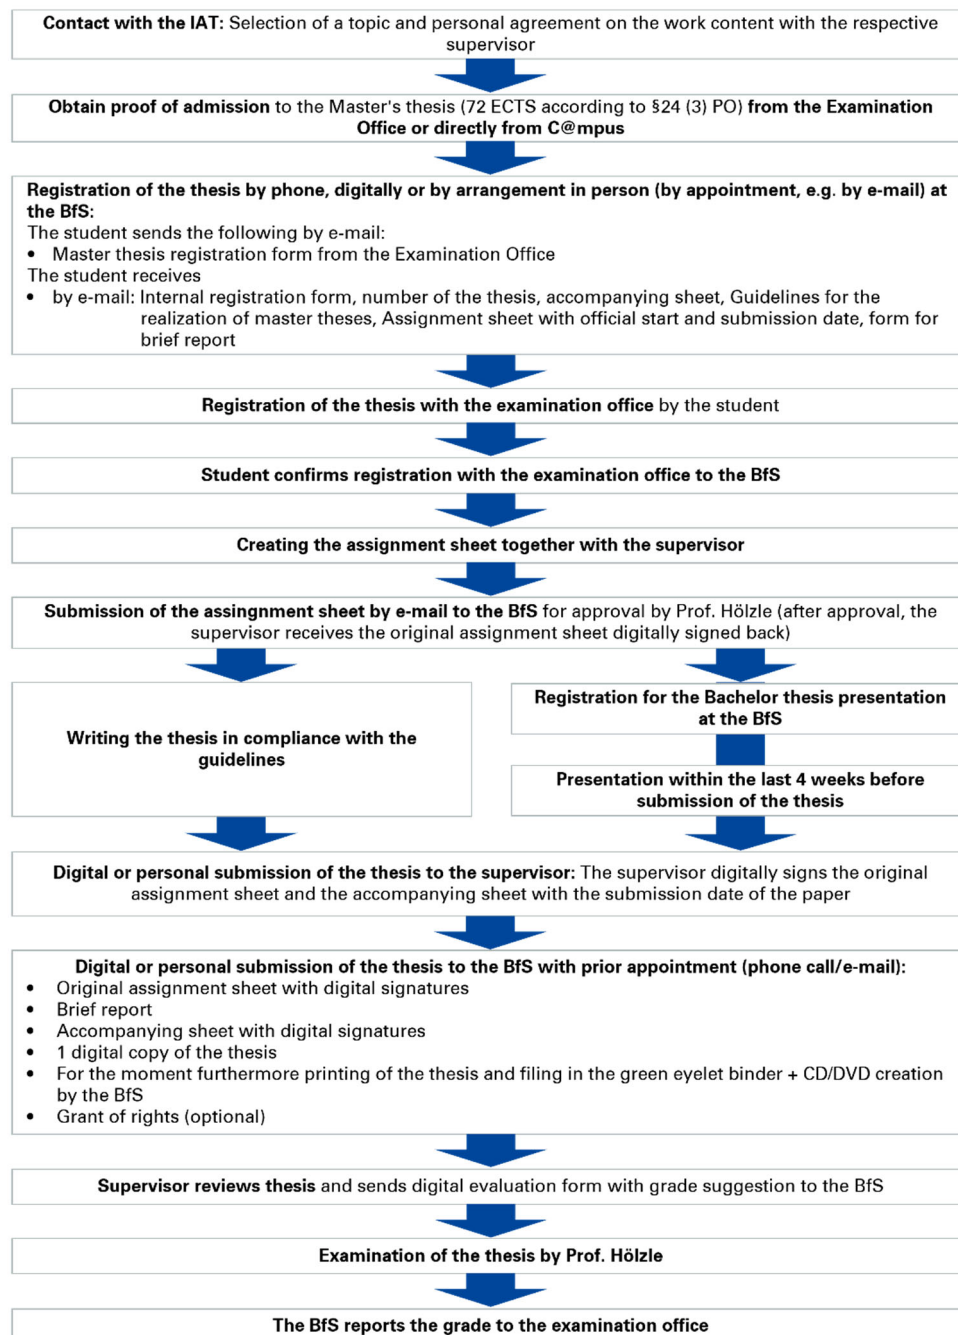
**Contact with the IAT:** Selection of a topic and personal agreement on the work content with the respective supervisor

**Obtain proof of admission** to the Master's thesis (72 ECTS according to §24 (3) PO) **from the Examination Office or directly from C@mpus**

**Registration of the thesis by phone, digitally or by arrangement in person (by appointment, e.g. by e-mail) at the BfS:**
The student sends the following by e-mail:
- Master thesis registration form from the Examination Office

The student receives
- by e-mail: Internal registration form, number of the thesis, accompanying sheet, Guidelines for the realization of master theses, Assignment sheet with official start and submission date, form for brief report

**Registration of the thesis with the examination office** by the student

**Student confirms registration with the examination office to the BfS**

**Creating the assignment sheet together with the supervisor**

**Submission of the assingnment sheet by e-mail to the BfS** for approval by Prof. Hölzle (after approval, the supervisor receives the original assignment sheet digitally signed back)

**Writing the thesis in compliance with the guidelines**

**Registration for the Bachelor thesis presentation at the BfS**

**Presentation within the last 4 weeks before submission of the thesis**

**Digital or personal submission of the thesis to the supervisor:** The supervisor digitally signs the original assignment sheet and the accompanying sheet with the submission date of the paper

**Digital or personal submission of the thesis to the BfS with prior appointment (phone call/e-mail):**
- Original assignment sheet with digital signatures
- Brief report
- Accompanying sheet with digital signatures
- 1 digital copy of the thesis
- For the moment furthermore printing of the thesis and filing in the green eyelet binder + CD/DVD creation by the BfS
- Grant of rights (optional)

**Supervisor reviews thesis** and sends digital evaluation form with grade suggestion to the BfS

**Examination of the thesis by Prof. Hölzle**

**The BfS reports the grade to the examination office**